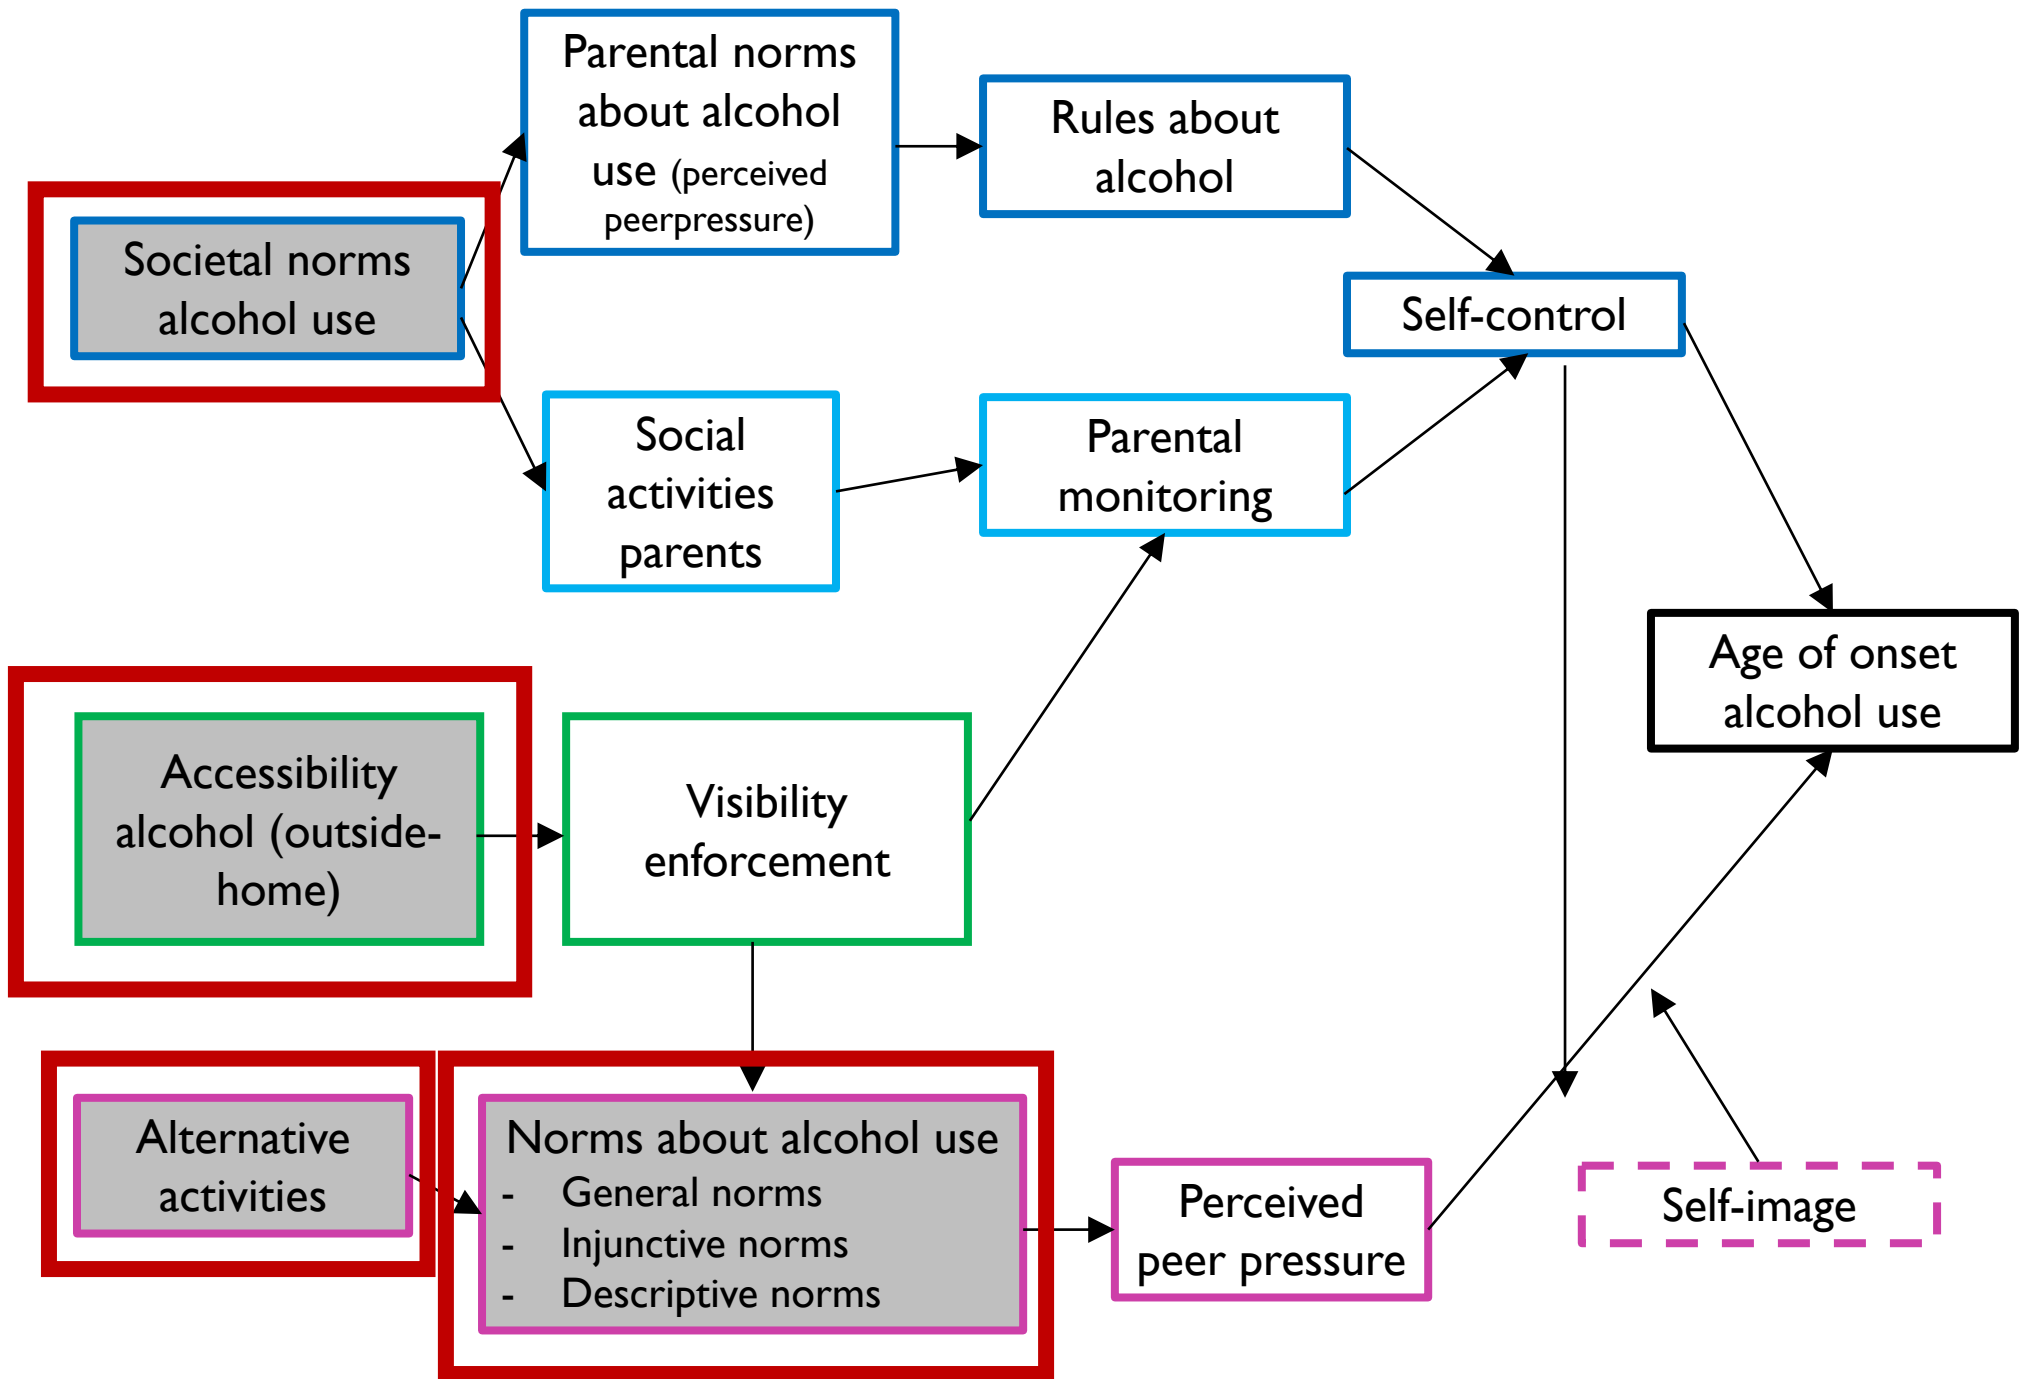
Parental norms about alcohol use (perceived peerpressure)

Rules about alcohol

Societal norms alcohol use

Self-control

Social activities parents

Parental monitoring

Age of onset alcohol use

Accessibility alcohol (outside-home)

Visibility enforcement

Alternative activities

Norms about alcohol use
- General norms
- Injunctive norms
- Descriptive norms

Perceived peer pressure

Self-image